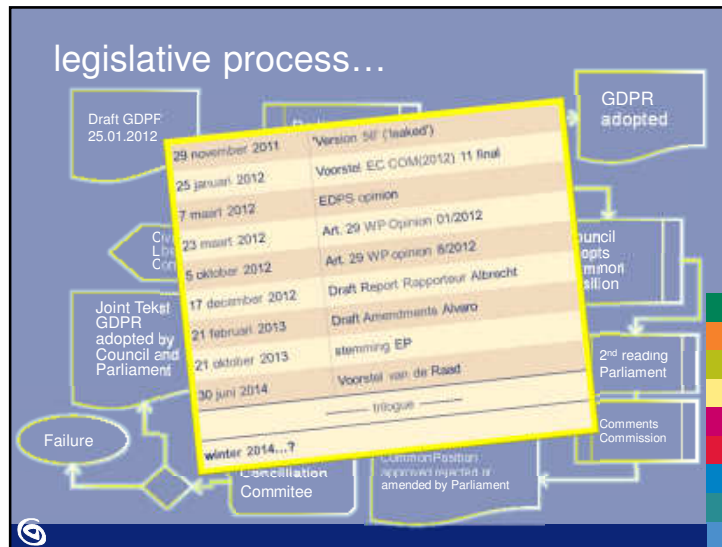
legislative process…

Draft GDPR 25.01.2012

GDPR adopted

| 29 november 2011 | Version 56 ('leaked') |
|---|---|
| 25 januari 2012 | Voorstel EC COM(2012) 11 final |
| 7 maart 2012 | EDPS opinion |
| 23 maart 2012 | Art. 29 WP Opinion 01/2012 |
| 5 oktober 2012 | Art. 29 WP opinion 8/2012 |
| 17 december 2012 | Draft Report Rapporteur Albrecht |
| 21 februari 2013 | Draft Amendments Alvaro |
| 21 oktober 2013 | stemming EP |
| 30 juni 2014 | Voorstel van de Raad |

——— trilogue ———

winter 2014…?

Ci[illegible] Lib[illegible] Co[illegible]

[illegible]ouncil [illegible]opts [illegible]mmon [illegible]sition

Joint Tekst GDPR adopted by Council and Parliament

2nd reading Parliament

Comments Commission

Failure

Conciliation Commitee

Common Position approved rejected or amended by Parliament